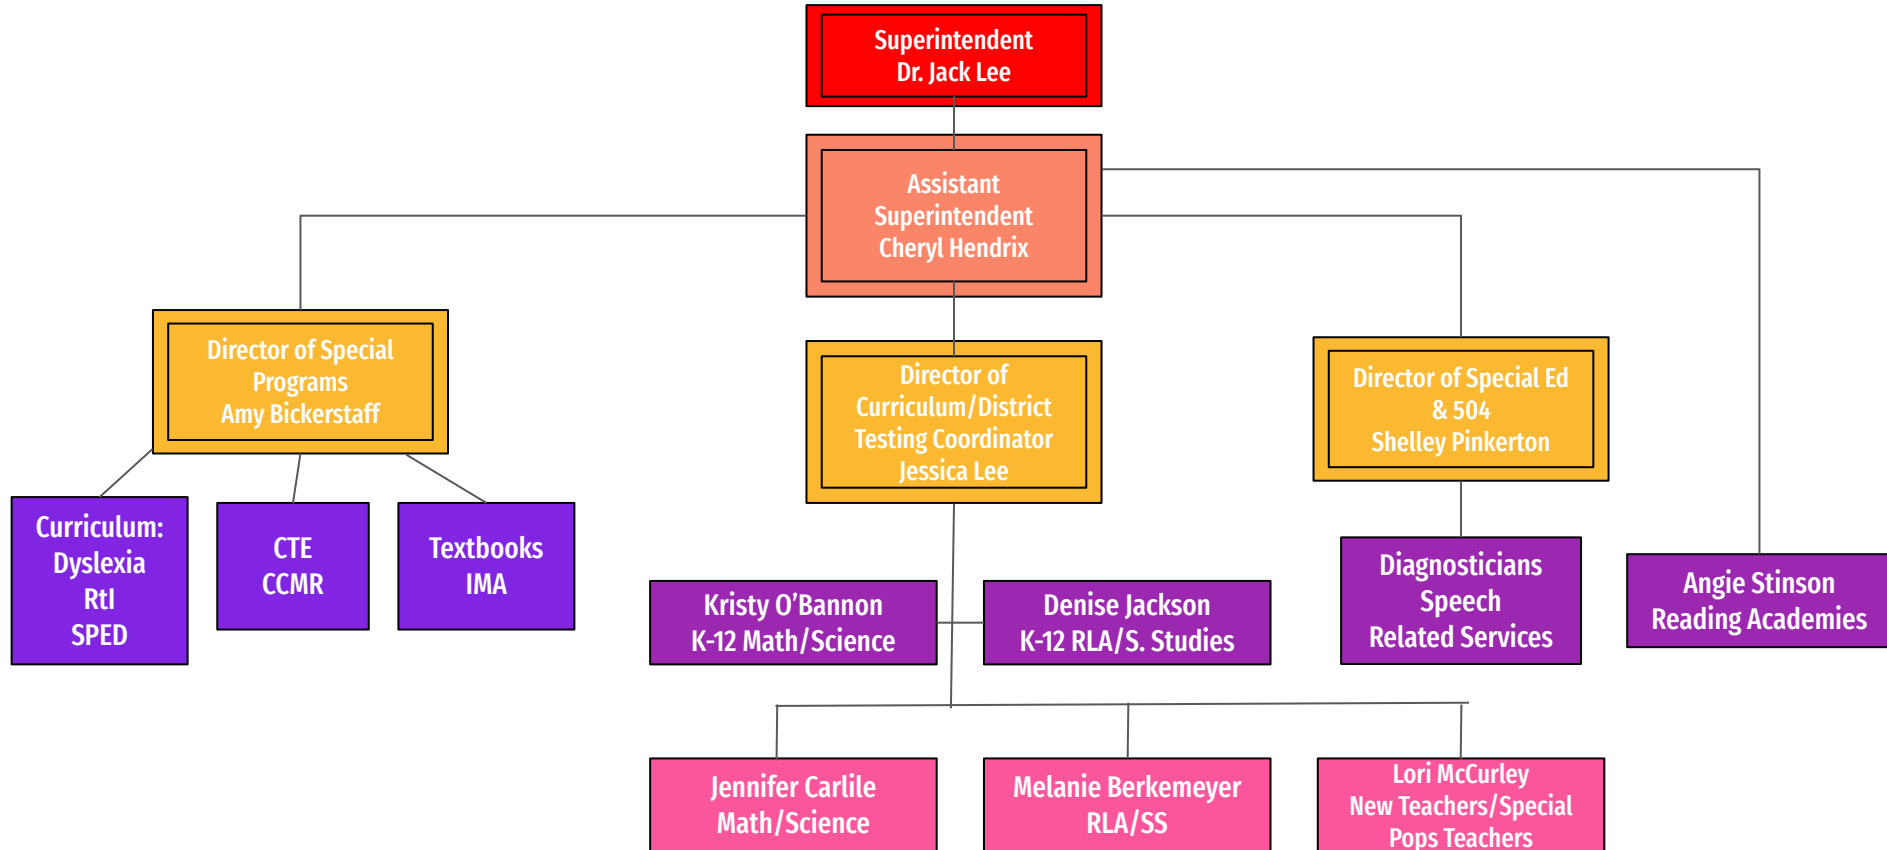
Superintendent
Dr. Jack Lee

Assistant Superintendent
Cheryl Hendrix

Director of Special Programs
Amy Bickerstaff

Director of Curriculum/District Testing Coordinator
Jessica Lee

Director of Special Ed & 504
Shelley Pinkerton

Curriculum:
Dyslexia
RtI
SPED

CTE
CCMR

Textbooks
IMA

Kristy O'Bannon
K-12 Math/Science

Denise Jackson
K-12 RLA/S. Studies

Diagnosticians
Speech
Related Services

Angie Stinson
Reading Academies

Jennifer Carlile
Math/Science

Melanie Berkemeyer
RLA/SS

Lori McCurley
New Teachers/Special
Pops Teachers